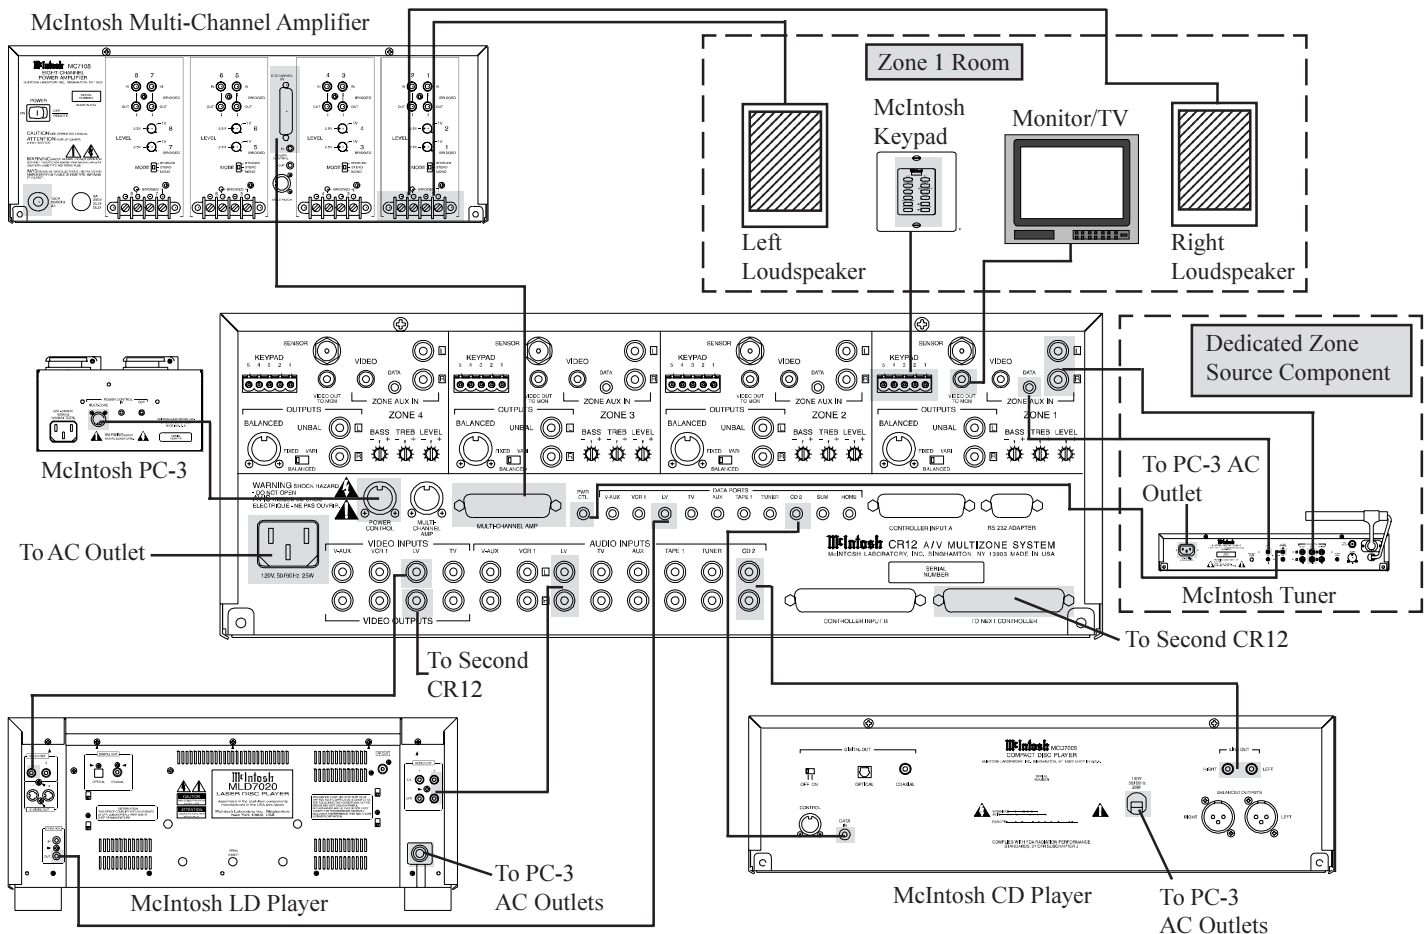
McIntosh Multi-Channel Amplifier

Zone 1 Room

McIntosh Keypad

Monitor/TV

Left Loudspeaker

Right Loudspeaker

McIntosh MC7108
EIGHT CHANNEL POWER AMPLIFIER

POWER

LEVEL

MODE

KEYPAD
5 4 3 2 1

SENSOR

VIDEO

DATA

VIDEO OUT TO MON

ZONE AUX IN

ZONE 4

ZONE 3

ZONE 2

ZONE 1

OUTPUTS

BALANCED

UNBAL

FIXED VARI

BALANCED

BASS TREB LEVEL

Dedicated Zone Source Component

McIntosh PC-3

WARNING SHOCK HAZARD - DO NOT OPEN
AVIS RISQUE DE CHOC ELECTRIQUE - NE PAS OUVRIR

POWER CONTROL

MULTI CHANNEL AMP

MULTI-CHANNEL AMP

PWR CTL

DATA PORTS
V-AUX VCR 1 LV TV AUX TAPE 1 TUNER CD 2 SUM HOME

CONTROLLER INPUT A

RS 232 ADAPTER

To PC-3 AC Outlet

McIntosh CR12 A/V MULTIZONE SYSTEM
McINTOSH LABORATORY, INC. BINGHAMTON, NY 13903 MADE IN USA

SERIAL NUMBER

To AC Outlet

120V, 50/60Hz 25W

VIDEO INPUTS
V-AUX VCR 1 LV TV

AUDIO INPUTS
V-AUX VCR 1 LV TV AUX TAPE 1 TUNER CD 2

VIDEO OUTPUTS

CONTROLLER INPUT B

TO NEXT CONTROLLER

McIntosh Tuner

To Second CR12

To Second CR12

McIntosh MLD7020
LASER DISC PLAYER

McIntosh MCD7009
COMPACT DISC PLAYER

DIGITAL OUT

OFF ON

OPTICAL

COAXIAL

CONTROL

DATA IN

LINE OUT
RIGHT LEFT

BALANCED OUTPUTS

RIGHT LEFT

To PC-3 AC Outlets

McIntosh LD Player

McIntosh CD Player

To PC-3 AC Outlets